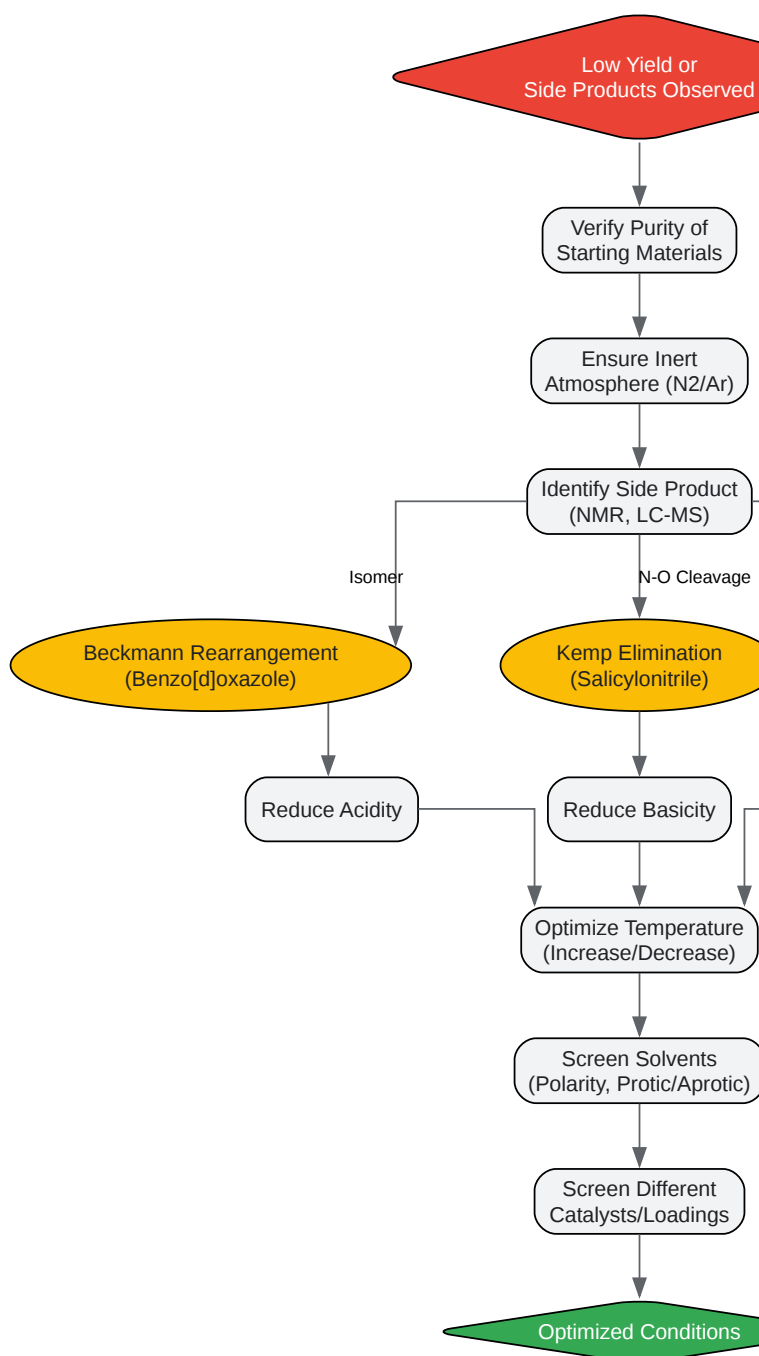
Low Yield or Side Products Observed

Verify Purity of Starting Materials

Ensure Inert Atmosphere (N2/Ar)

Identify Side Product (NMR, LC-MS)

Isomer

N-O Cleavage

Beckmann Rearrangement (Benzo[d]oxazole)

Kemp Elimination (Salicylonitrile)

Reduce Acidity

Reduce Basicity

Optimize Temperature (Increase/Decrease)

Screen Solvents (Polarity, Protic/Aprotic)

Screen Different Catalysts/Loadings

Optimized Conditions